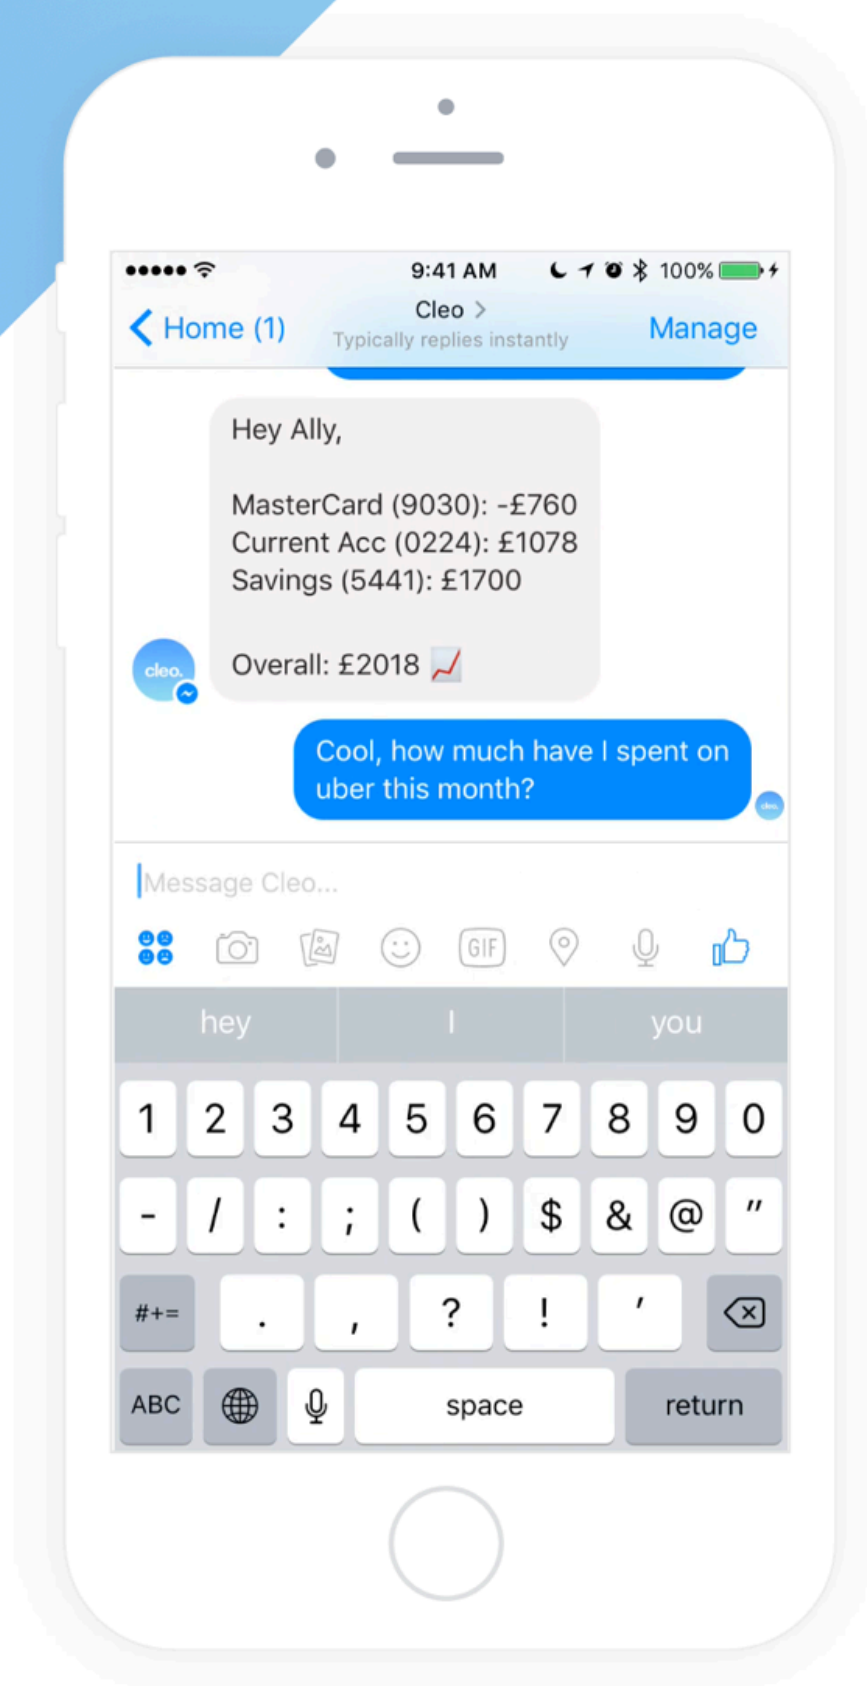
9:41 AM 100%

Home (1)

Cleo >
Typically replies instantly

Manage

Hey Ally,

MasterCard (9030): -£760
Current Acc (0224): £1078
Savings (5441): £1700

Overall: £2018

cleo.

Cool, how much have I spent on uber this month?

Message Cleo...

GIF

hey | I | you

1 2 3 4 5 6 7 8 9 0

- / : ; ( ) $ & @ "

#+= . , ? ! '

ABC space return